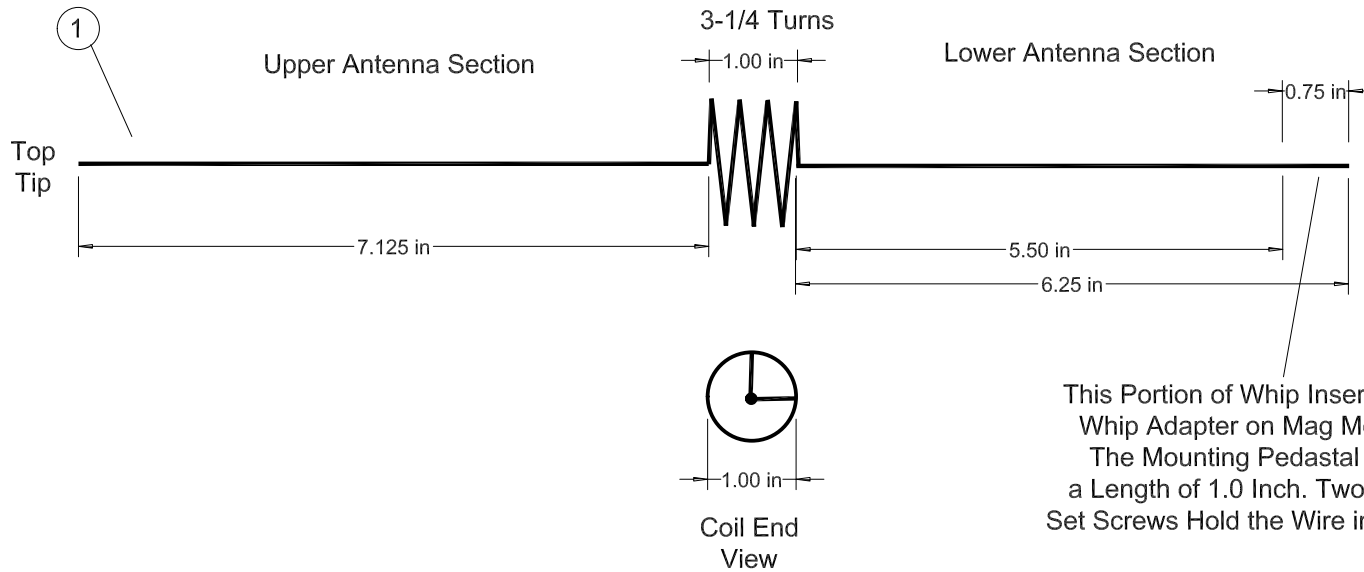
1

3-1/4 Turns

Upper Antenna Section

1.00 in

Lower Antenna Section

0.75 in

Top Tip

7.125 in

5.50 in

6.25 in

1.00 in

Coil End View

This Portion of Whip Inser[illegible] Whip Adapter on Mag M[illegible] The Mounting Pedastal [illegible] a Length of 1.0 Inch. Two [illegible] Set Screws Hold the Wire i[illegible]